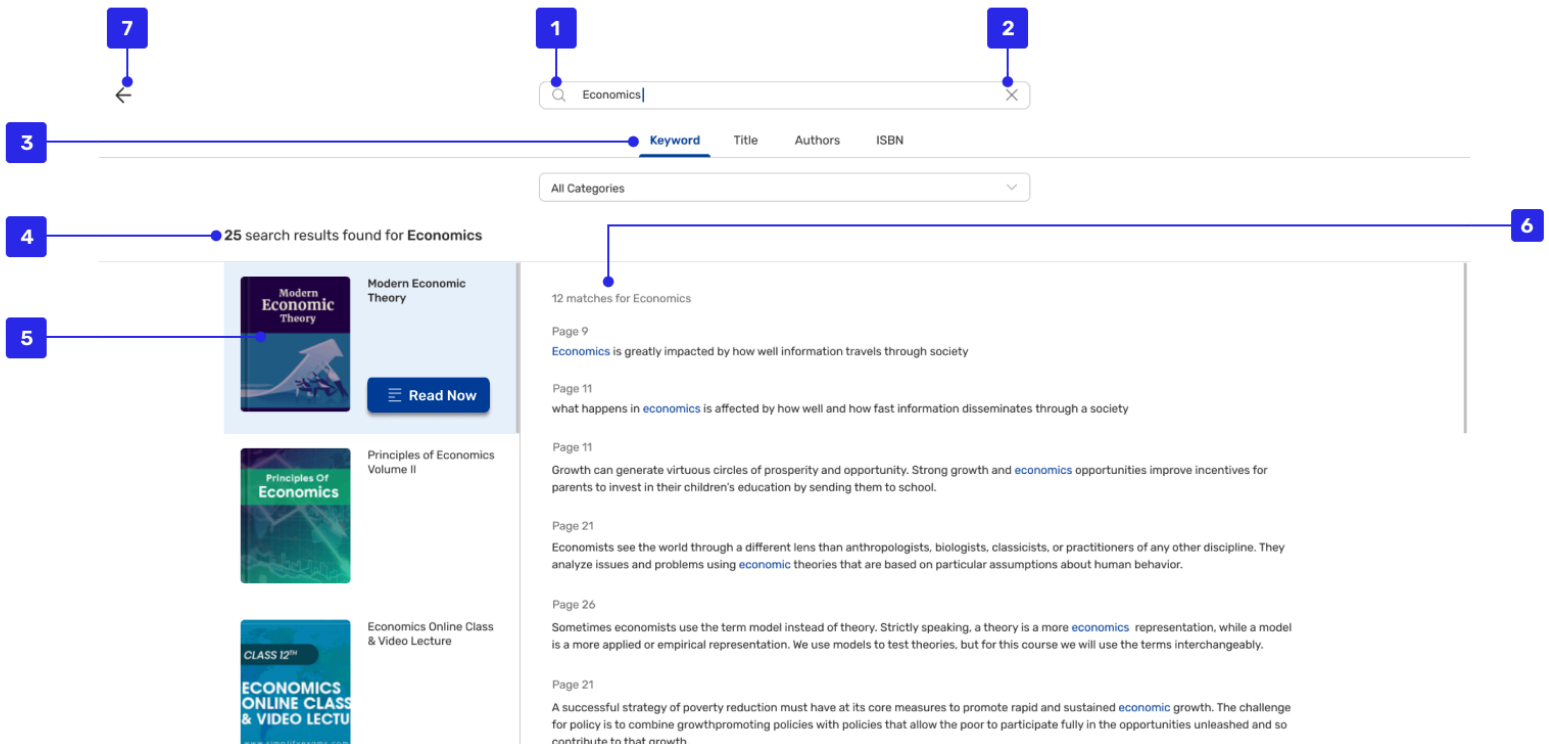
7

1

2

Economics

3

Keyword Title Authors ISBN

All Categories

4

25 search results found for **Economics**

6

5

Modern Economic Theory

Modern Economic Theory

Read Now

Principles Of Economics

Principles of Economics Volume II

CLASS 12TH

ECONOMICS ONLINE CLASS & VIDEO LECTU

Economics Online Class & Video Lecture

12 matches for Economics

Page 9

Economics is greatly impacted by how well information travels through society

Page 11

what happens in economics is affected by how well and how fast information disseminates through a society

Page 11

Growth can generate virtuous circles of prosperity and opportunity. Strong growth and economics opportunities improve incentives for parents to invest in their children's education by sending them to school.

Page 21

Economists see the world through a different lens than anthropologists, biologists, classicists, or practitioners of any other discipline. They analyze issues and problems using economic theories that are based on particular assumptions about human behavior.

Page 26

Sometimes economists use the term model instead of theory. Strictly speaking, a theory is a more economics representation, while a model is a more applied or empirical representation. We use models to test theories, but for this course we will use the terms interchangeably.

Page 21

A successful strategy of poverty reduction must have at its core measures to promote rapid and sustained economic growth. The challenge for policy is to combine growthpromoting policies with policies that allow the poor to participate fully in the opportunities unleashed and so contribute to that growth.